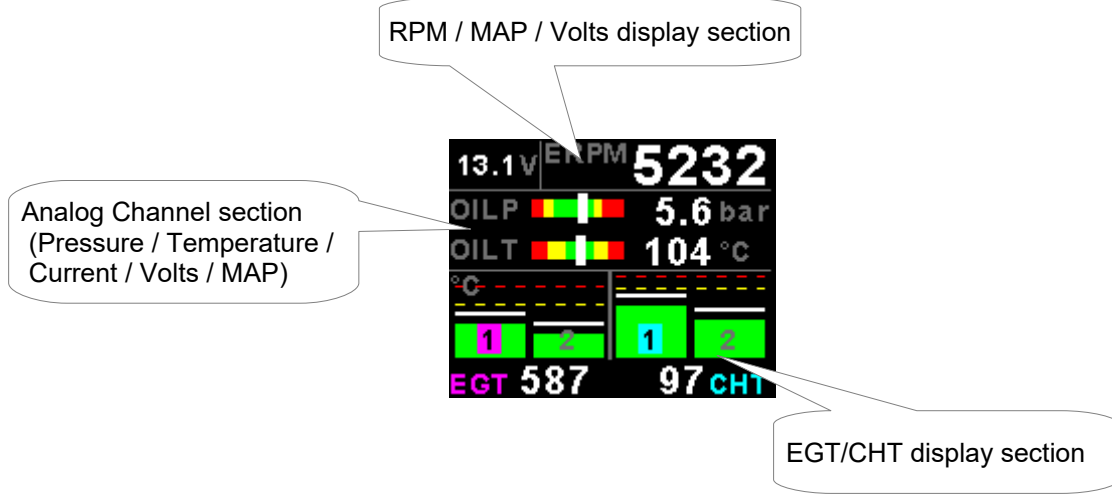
RPM / MAP / Volts display section

Analog Channel section (Pressure / Temperature / Current / Volts / MAP)

13.1V ERPM 5232

OILP 5.6 bar

OILT 104 °C

°C

1 2 1 2

EGT 587 97 CHT

EGT/CHT display section